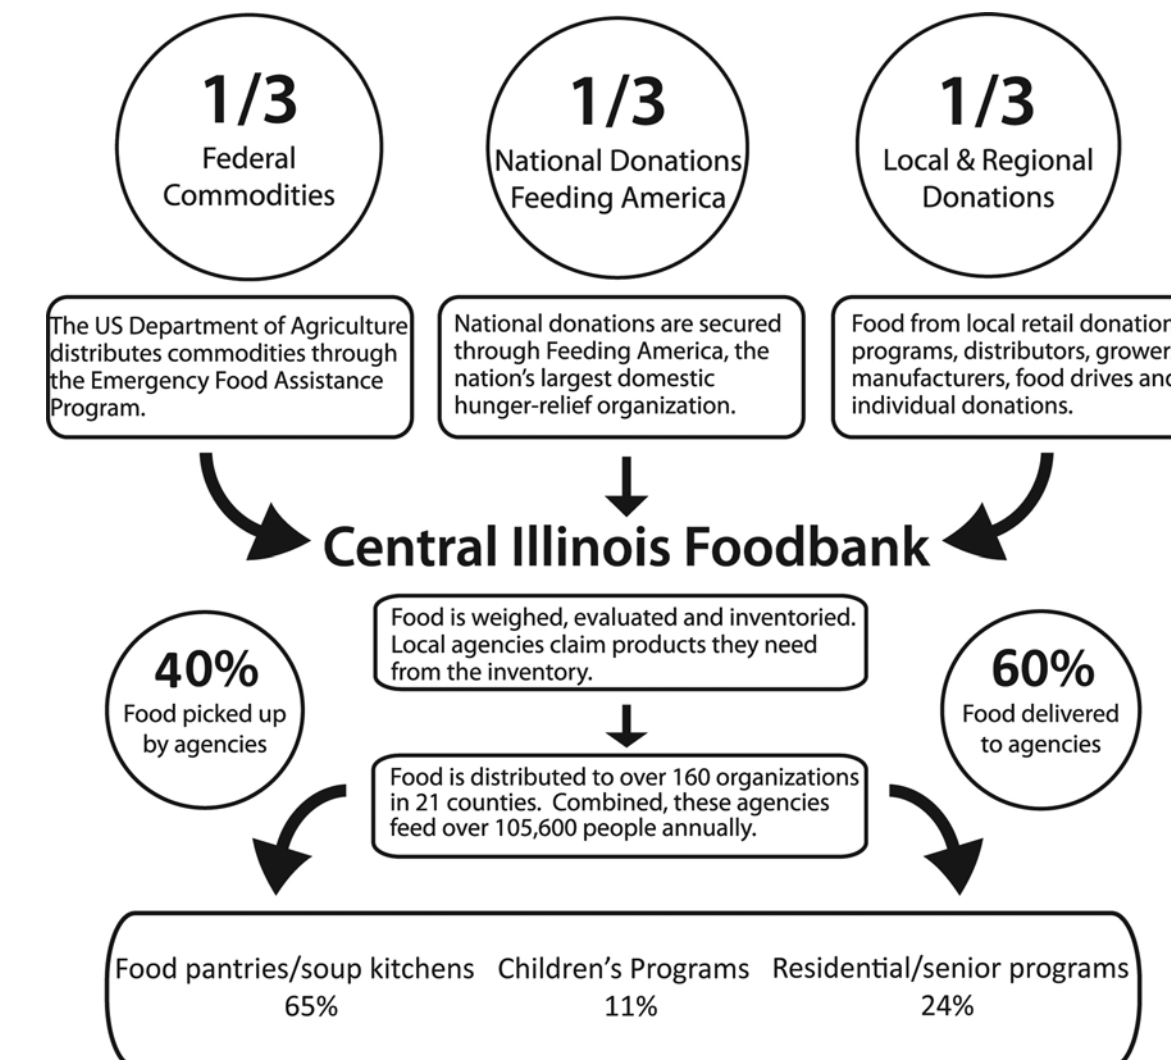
1/3
Federal Commodities

1/3
National Donations Feeding America

1/3
Local & Regional Donations

The US Department of Agriculture distributes commodities through the Emergency Food Assistance Program.

National donations are secured through Feeding America, the nation's largest domestic hunger-relief organization.

Food from local retail donation programs, distributors, grower manufacturers, food drives and individual donations.

Central Illinois Foodbank

Food is weighed, evaluated and inventoried. Local agencies claim products they need from the inventory.

40%
Food picked up by agencies

60%
Food delivered to agencies

Food is distributed to over 160 organizations in 21 counties. Combined, these agencies feed over 105,600 people annually.

Food pantries/soup kitchens
65%

Children's Programs
11%

Residential/senior programs
24%